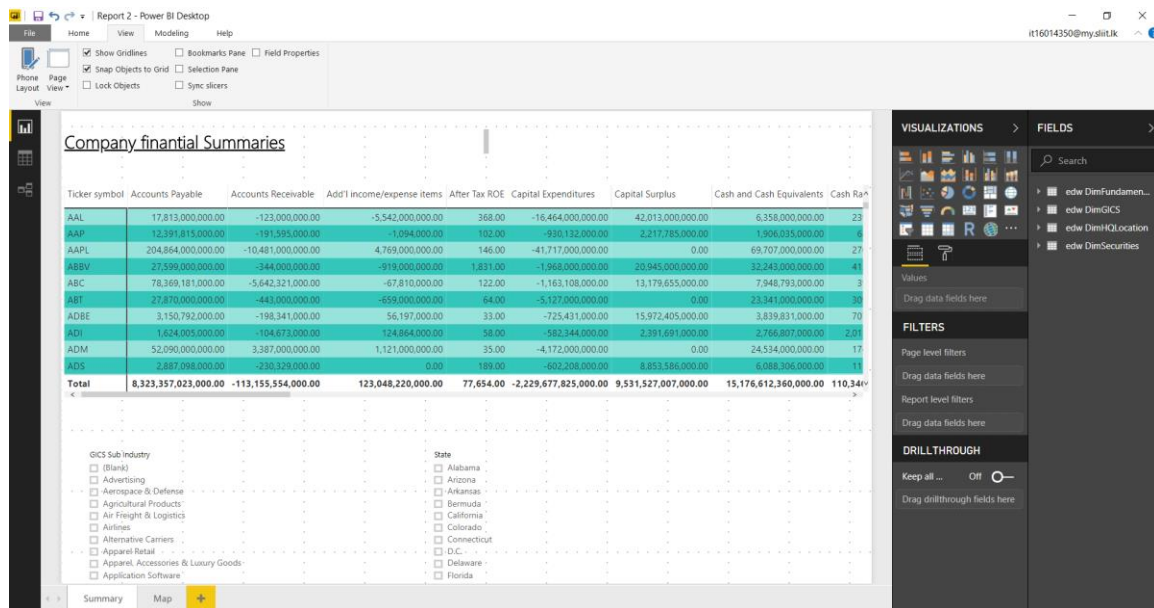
Report 2 - Power BI Desktop

File Home View Modeling Help

it16014350@my.sliit.lk

Phone Layout Page View

Show Gridlines
Snap Objects to Grid
Lock Objects
Bookmarks Pane
Selection Pane
Sync slicers
Field Properties

View Show

Company finantial Summaries

| Ticker symbol | Accounts Payable | Accounts Receivable | Add'l income/expense items | After Tax ROE | Capital Expenditures | Capital Surplus | Cash and Cash Equivalents | Cash Ra |
|---|---|---|---|---|---|---|---|---|
| AAL | 17,813,000,000.00 | -123,000,000.00 | -5,542,000,000.00 | 368.00 | -16,464,000,000.00 | 42,013,000,000.00 | 6,358,000,000.00 | 23 |
| AAP | 12,391,815,000.00 | -191,595,000.00 | -1,094,000.00 | 102.00 | -930,132,000.00 | 2,217,785,000.00 | 1,906,035,000.00 | 6 |
| AAPL | 204,864,000,000.00 | -10,481,000,000.00 | 4,769,000,000.00 | 146.00 | -41,717,000,000.00 | 0.00 | 69,707,000,000.00 | 27 |
| ABBV | 27,599,000,000.00 | -344,000,000.00 | -919,000,000.00 | 1,831.00 | -1,968,000,000.00 | 20,945,000,000.00 | 32,243,000,000.00 | 41 |
| ABC | 78,369,181,000.00 | -5,642,321,000.00 | -67,810,000.00 | 122.00 | -1,163,108,000.00 | 13,179,655,000.00 | 7,948,793,000.00 | 3 |
| ABT | 27,870,000,000.00 | -443,000,000.00 | -659,000,000.00 | 64.00 | -5,127,000,000.00 | 0.00 | 23,341,000,000.00 | 30 |
| ADBE | 3,150,792,000.00 | -198,341,000.00 | 56,197,000.00 | 33.00 | -725,431,000.00 | 15,972,405,000.00 | 3,839,831,000.00 | 70 |
| ADI | 1,624,005,000.00 | -104,673,000.00 | 124,864,000.00 | 58.00 | -582,344,000.00 | 2,391,691,000.00 | 2,766,807,000.00 | 2,01 |
| ADM | 52,090,000,000.00 | 3,387,000,000.00 | 1,121,000,000.00 | 35.00 | -4,172,000,000.00 | 0.00 | 24,534,000,000.00 | 17 |
| ADS | 2,887,098,000.00 | -230,329,000.00 | 0.00 | 189.00 | -602,208,000.00 | 8,853,586,000.00 | 6,088,306,000.00 | 11 |
| Total | 8,323,357,023,000.00 | -113,155,554,000.00 | 123,048,220,000.00 | 77,654.00 | -2,229,677,825,000.00 | 9,531,527,007,000.00 | 15,176,612,360,000.00 | 110,34 |

GICS Sub Industry
(Blank)
Advertising
Aerospace & Defense
Agricultural Products
Air Freight & Logistics
Airlines
Alternative Carriers
Apparel Retail
Apparel, Accessories & Luxury Goods
Application Software

State
Alabama
Arizona
Arkansas
Bermuda
California
Colorado
Connecticut
D.C.
Delaware
Florida

VISUALIZATIONS
FIELDS
Search
edw DimFundamen...
edw DimGICS
edw DimHQLocation
edw DimSecurities
Values
Drag data fields here
FILTERS
Page level filters
Drag data fields here
Report level filters
Drag data fields here
DRILLTHROUGH
Keep all ... Off
Drag drillthrough fields here

Summary Map